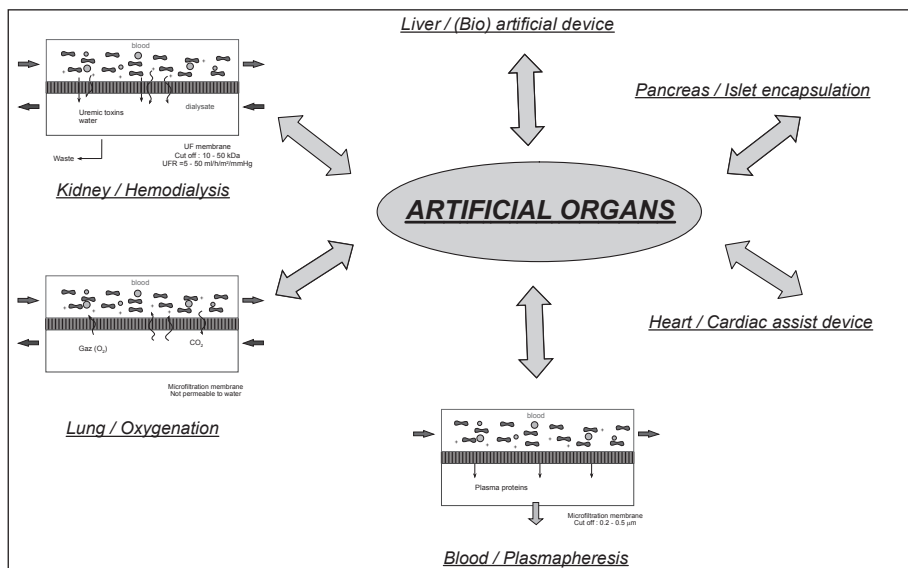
Liver / (Bio) artificial device

blood

Uremic toxins
water

dialysate

Waste

UF membrane
Cut off : 10 - 50 kDa
UFR =5 - 50 ml/h/m²/mmHg

Kidney / Hemodialysis

Pancreas / Islet encapsulation

ARTIFICIAL ORGANS

blood

Gaz ($O_2$)

$CO_2$

Microfiltration membrane
Not permeable to water

Lung / Oxygenation

Heart / Cardiac assist device

blood

Plasma proteins

Microfiltration membrane
Cut off : 0.2 - 0.5 µm

Blood / Plasmapheresis